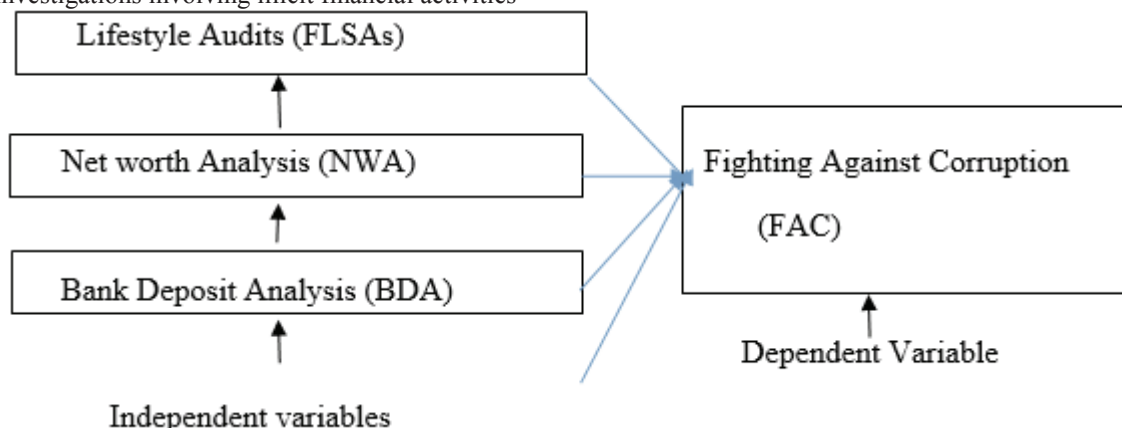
investigations involving illicit financial activities

Lifestyle Audits (FLSAs)

Net worth Analysis (NWA)

Bank Deposit Analysis (BDA)

Independent variables

Fighting Against Corruption

(FAC)

Dependent Variable